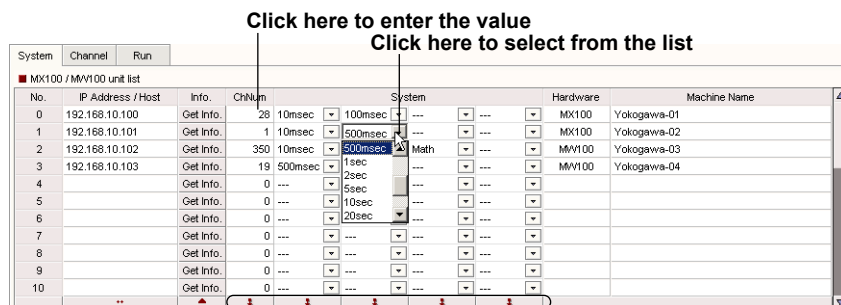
Click here to enter the value
Click here to select from the list

System | Channel | Run

MX100 / MW100 unit list

| No. | IP Address / Host | Info. | ChNum | System | | | | Hardware | Machine Name |
|---|---|---|---|---|---|---|---|---|---|
| 0 | 192.168.10.100 | Get Info. | 28 | 10msec | 100msec | --- | --- | MX100 | Yokogawa-01 |
| 1 | 192.168.10.101 | Get Info. | 1 | 10msec | 500msec | --- | --- | MX100 | Yokogawa-02 |
| 2 | 192.168.10.102 | Get Info. | 350 | 10msec | 500msec | Math | --- | MW100 | Yokogawa-03 |
| 3 | 192.168.10.103 | Get Info. | 19 | 500msec | 1sec | --- | --- | MW100 | Yokogawa-04 |
| 4 | | Get Info. | 0 | --- | 2sec | --- | --- | | |
| 5 | | Get Info. | 0 | --- | 5sec | --- | --- | | |
| 6 | | Get Info. | 0 | --- | 10sec | --- | --- | | |
| 7 | | Get Info. | 0 | --- | 20sec | --- | --- | | |
| 8 | | Get Info. | 0 | --- | --- | --- | --- | | |
| 9 | | Get Info. | 0 | --- | --- | --- | --- | | |
| 10 | | Get Info. | 0 | --- | --- | --- | --- | | |